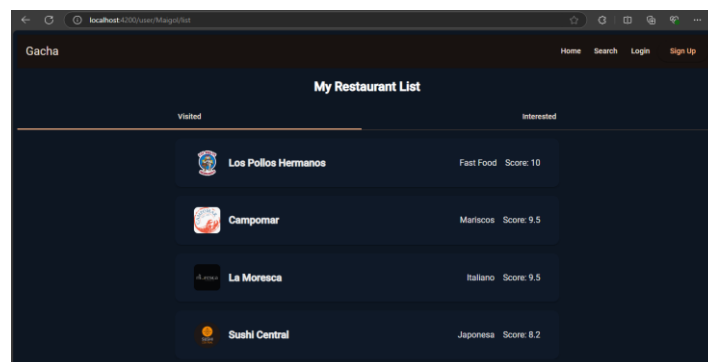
localhost:4200/user/Maigol/list

Gacha

Home Search Login Sign Up

My Restaurant List

Visited

Interested

Los Pollos Hermanos

Fast Food Score: 10

Campomar

Mariscos Score: 9.5

La Moresca

Italiano Score: 9.5

Sushi Central

Japonesa Score: 8.2